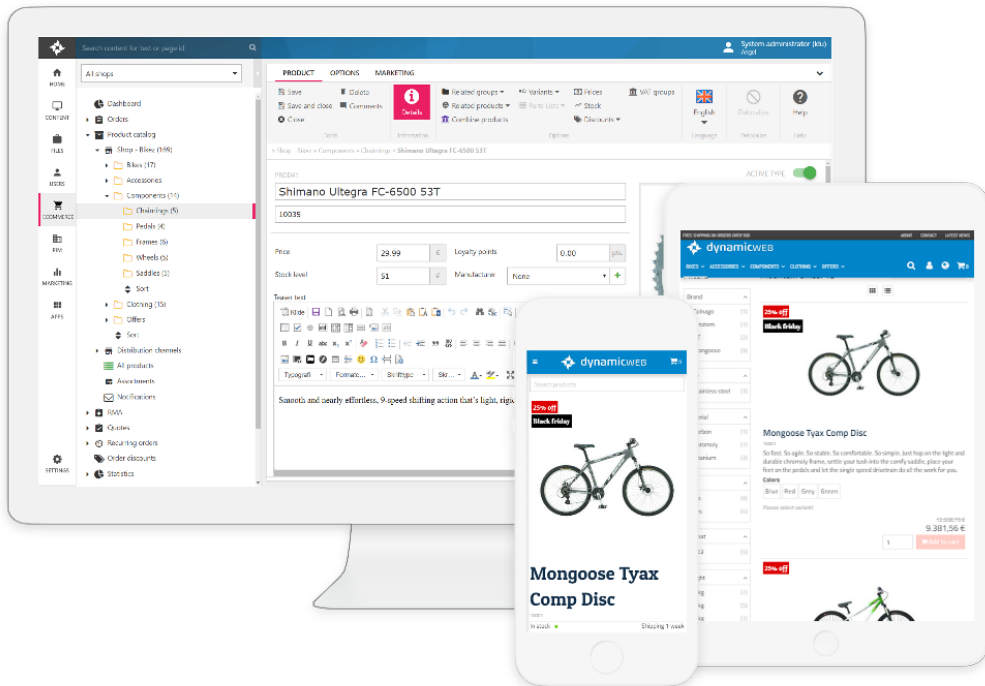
Search content for text or page id

System administrator (kk)

HOME
CONTENT
FILES
USERS
COMMERCE
PIM
MARKETING
APPS
SETTINGS

All shops

Dashboard
Orders
Product catalog
Shop - Bikes (149)
Bikes (17)
Accessories
Components (14)
Chainrings (5)
Pedals (4)
Frames (5)
Wheels (4)
Saddles (3)
Sort
Clothing (15)
Offers
Sort
Distribution channels
All products
Assortments
Notifications
RMA
Quotes
Recurring orders
Order discounts
Statistics

PRODUCT OPTIONS MARKETING

Save
Save and close
Close
Delete
Comments
Tools
Details
Information
Related groups
Related products
Combine products
Variants
Parts lists
Prices
Stock
Discounts
VAT groups
Options
English
Language
Delete
Navigator
Help
Help

› Shop › Bikes › Components › Chainrings › Shimano Ultegra FC-6500 53T

PROD41
ACTIVE TYPE
Shimano Ultegra FC-6500 53T
10035

Price 29.99 €
Loyalty points 0.00 pts
Stock level 51 #
Manufacturer None

Teaser text
Kilde
Typografi Formate... Skrifttype Skr...

Smooth and nearly effortless, 9-speed shifting action that's light, rigid

dynamicweb
Search products
25% off
Black friday
Mongoose Tyax Comp Disc
In stock
Shipping 1 week

FREE SHIPPING ON ORDERS OVER 50€
ABOUT CONTACT LATEST NEWS
dynamicweb
BIKES ACCESSORIES COMPONENTS CLOTHING OFFERS
Brand
25% off
Black friday
Mongoose Tyax Comp Disc
So fast. So agile. So stable. So simple. Just hop on the light and durable chromoly frame, settle your tush into the comfy saddle, place your feet on the pedals and let the single speed drivetrain do all the work for you.
Colors
Blue Red Grey Green
Please select variant!
9.381,56 €
1
Add to cart
25% off